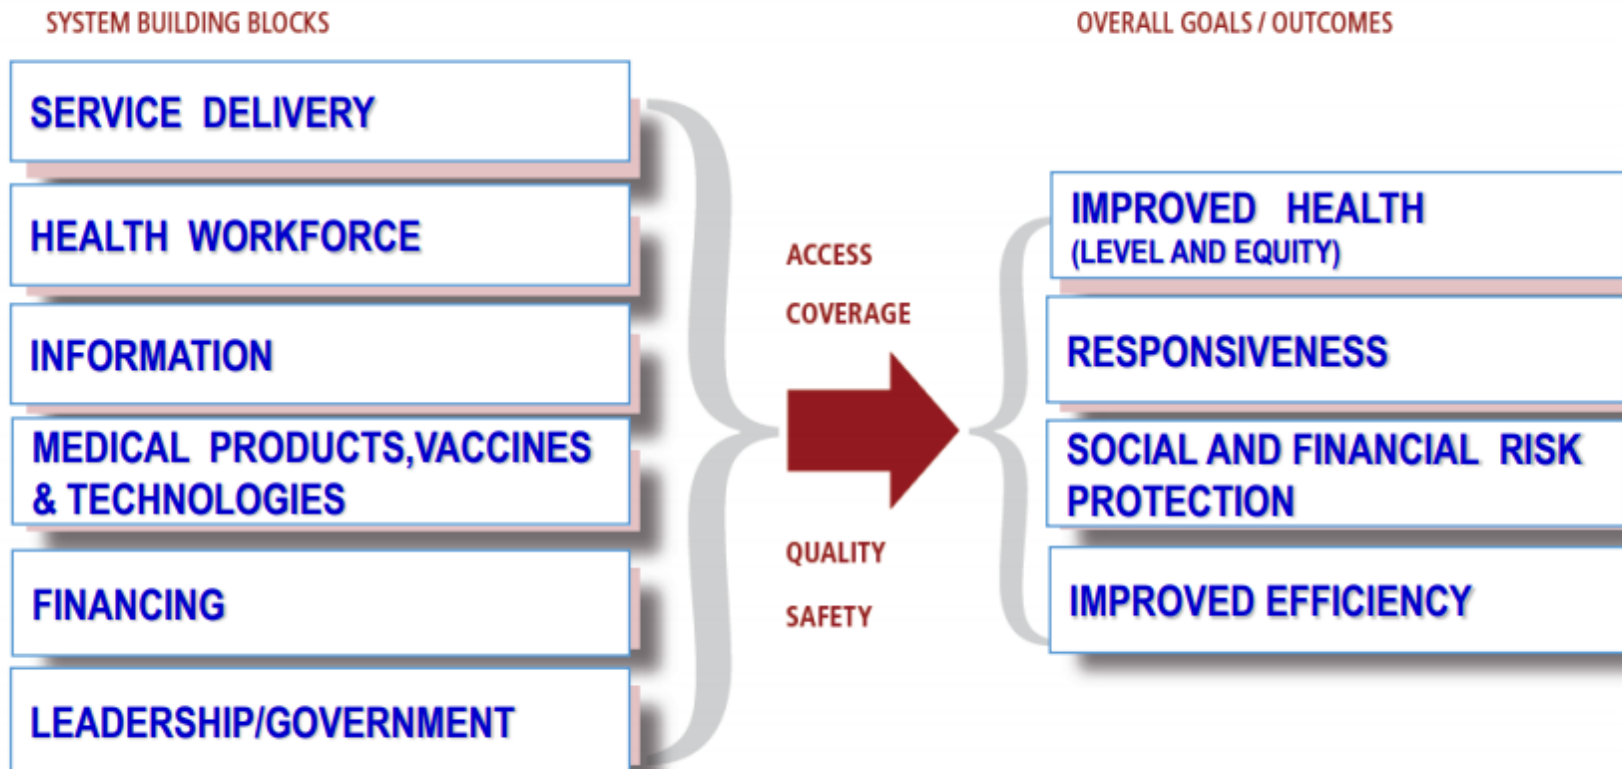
SYSTEM BUILDING BLOCKS

SERVICE DELIVERY

HEALTH WORKFORCE

INFORMATION

MEDICAL PRODUCTS,VACCINES & TECHNOLOGIES

FINANCING

LEADERSHIP/GOVERNMENT

ACCESS

COVERAGE

QUALITY

SAFETY

OVERALL GOALS / OUTCOMES

IMPROVED HEALTH (LEVEL AND EQUITY)

RESPONSIVENESS

SOCIAL AND FINANCIAL RISK PROTECTION

IMPROVED EFFICIENCY